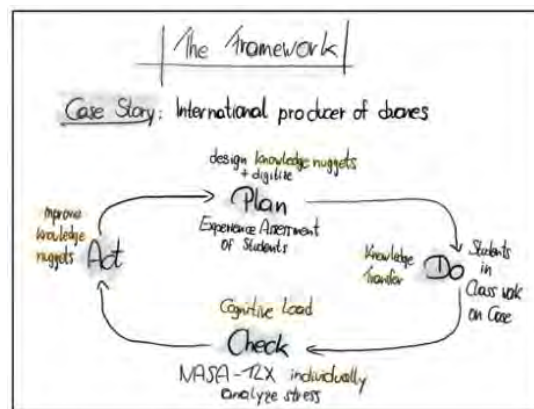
The Framework

Case Story: International producer of drones

design knowledge nuggets + digitize

Plan

Experience Assessment of Students

improve knowledge nuggets

Act

Knowledge Transfer

Do

Students in Class work on Case

Cognitive Load

Check

NASA-TLX individually analyze stress